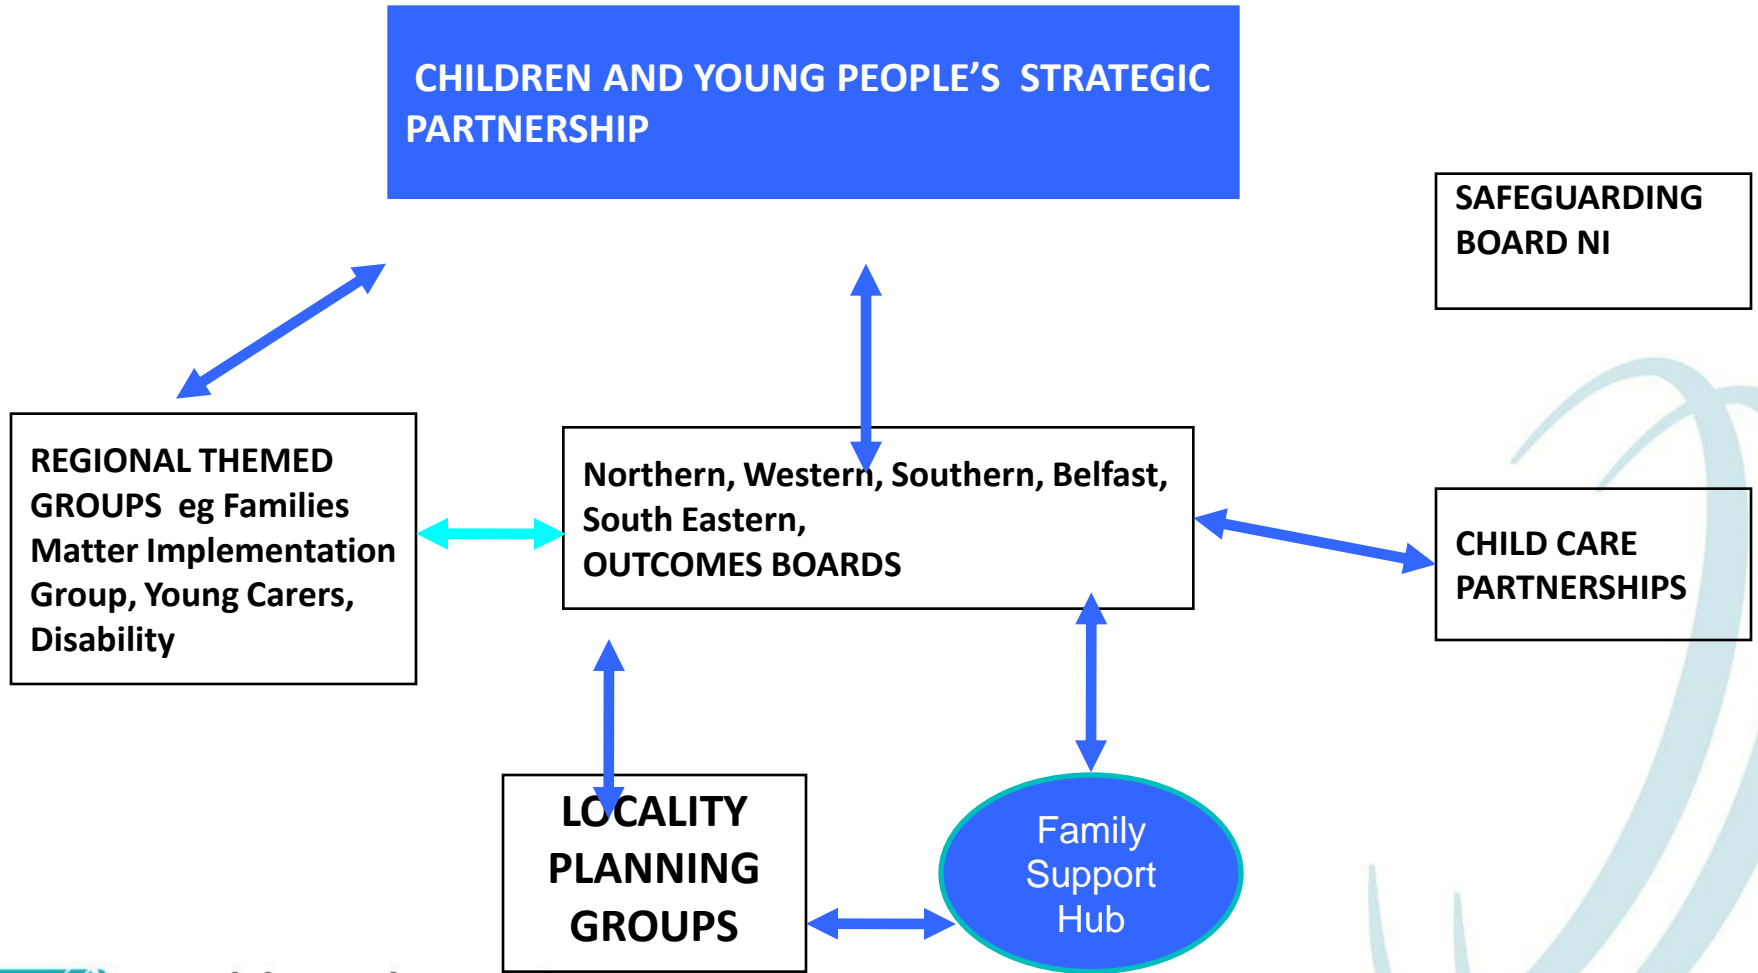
CHILDREN AND YOUNG PEOPLE'S STRATEGIC PARTNERSHIP

SAFEGUARDING BOARD NI

REGIONAL THEMED GROUPS eg Families Matter Implementation Group, Young Carers, Disability

Northern, Western, Southern, Belfast, South Eastern, OUTCOMES BOARDS

CHILD CARE PARTNERSHIPS

LOCALITY PLANNING GROUPS

Family Support Hub